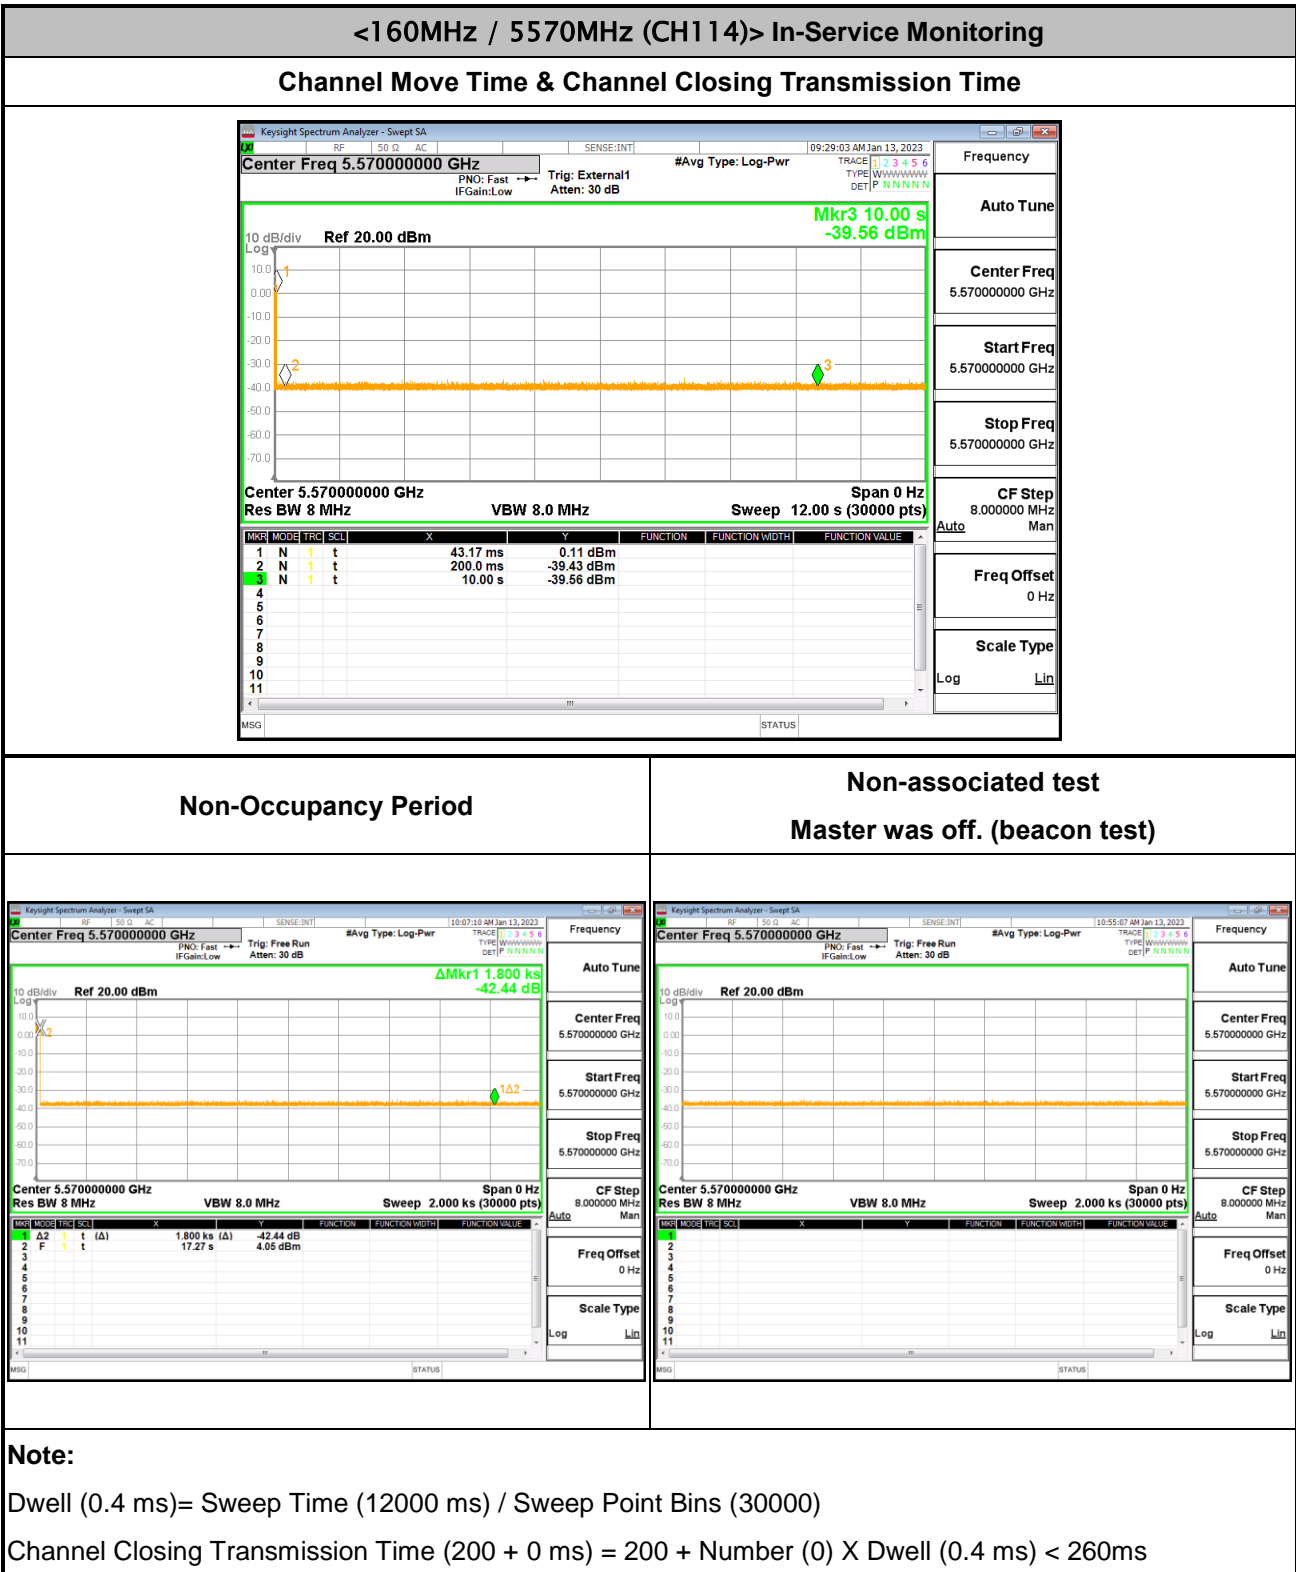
<160MHz / 5570MHz (CH114)> In-Service Monitoring

Channel Move Time & Channel Closing Transmission Time

Keysight Spectrum Analyzer - Swept SA
RF 50 Ω AC SENSE:INT 09:29:03 AM Jan 13, 2023
Center Freq 5.570000000 GHz
PNO: Fast IFGain:Low
Trig: External1
Atten: 30 dB
#Avg Type: Log-Pwr
TRACE 1 2 3 4 5 6
TYPE WWWWWW
DET P N N N N N
Frequency
10 dB/div Ref 20.00 dBm
Log
Mkr3 10.00 s
-39.56 dBm
10.0
0.00
-10.0
-20.0
-30.0
-40.0
-50.0
-60.0
-70.0
1
2
3
Center 5.570000000 GHz
Res BW 8 MHz
VBW 8.0 MHz
Span 0 Hz
Sweep 12.00 s (30000 pts)

| MKR | MODE | TRC | SCL | X | Y | FUNCTION | FUNCTION WIDTH | FUNCTION VALUE |
|---|---|---|---|---|---|---|---|---|
| 1 | N | 1 | t | 43.17 ms | 0.11 dBm | | | |
| 2 | N | 1 | t | 200.0 ms | -39.43 dBm | | | |
| 3 | N | 1 | t | 10.00 s | -39.56 dBm | | | |
| 4 | | | | | | | | |
| 5 | | | | | | | | |
| 6 | | | | | | | | |
| 7 | | | | | | | | |
| 8 | | | | | | | | |
| 9 | | | | | | | | |
| 10 | | | | | | | | |
| 11 | | | | | | | | |

MSG STATUS
Auto Tune
Center Freq 5.570000000 GHz
Start Freq 5.570000000 GHz
Stop Freq 5.570000000 GHz
CF Step 8.000000 MHz Auto Man
Freq Offset 0 Hz
Scale Type Log Lin

Non-Occupancy Period

Keysight Spectrum Analyzer - Swept SA
RF 50 Ω AC SENSE:INT 10:07:10 AM Jan 13, 2023
Center Freq 5.570000000 GHz
PNO: Fast IFGain:Low
Trig: Free Run
Atten: 30 dB
#Avg Type: Log-Pwr
TRACE 1 2 3 4 5 6
TYPE WWWWWW
DET P N N N N N
Frequency
10 dB/div Ref 20.00 dBm
Log
ΔMkr1 1.800 ks
-42.44 dB
10.0
0.00
-10.0
-20.0
-30.0
-40.0
-50.0
-60.0
-70.0
X2
1Δ2
Center 5.570000000 GHz
Res BW 8 MHz
VBW 8.0 MHz
Span 0 Hz
Sweep 2.000 ks (30000 pts)

| MKR | MODE | TRC | SCL | X | Y | FUNCTION | FUNCTION WIDTH | FUNCTION VALUE |
|---|---|---|---|---|---|---|---|---|
| 1 | Δ2 | 1 | t (Δ) | 1.800 ks (Δ) | -42.44 dB | | | |
| 2 | F | 1 | t | 17.27 s | 4.05 dBm | | | |
| 3 | | | | | | | | |
| 4 | | | | | | | | |
| 5 | | | | | | | | |
| 6 | | | | | | | | |
| 7 | | | | | | | | |
| 8 | | | | | | | | |
| 9 | | | | | | | | |
| 10 | | | | | | | | |
| 11 | | | | | | | | |

MSG STATUS
Auto Tune
Center Freq 5.570000000 GHz
Start Freq 5.570000000 GHz
Stop Freq 5.570000000 GHz
CF Step 8.000000 MHz Auto Man
Freq Offset 0 Hz
Scale Type Log Lin

Non-associated test
Master was off. (beacon test)

Keysight Spectrum Analyzer - Swept SA
RF 50 Ω AC SENSE:INT 10:55:07 AM Jan 13, 2023
Center Freq 5.570000000 GHz
PNO: Fast IFGain:Low
Trig: Free Run
Atten: 30 dB
#Avg Type: Log-Pwr
TRACE 1 2 3 4 5 6
TYPE WWWWWW
DET P N N N N N
Frequency
10 dB/div Ref 20.00 dBm
Log
10.0
0.00
-10.0
-20.0
-30.0
-40.0
-50.0
-60.0
-70.0
Center 5.570000000 GHz
Res BW 8 MHz
VBW 8.0 MHz
Span 0 Hz
Sweep 2.000 ks (30000 pts)

| MKR | MODE | TRC | SCL | X | Y | FUNCTION | FUNCTION WIDTH | FUNCTION VALUE |
|---|---|---|---|---|---|---|---|---|
| 1 | | | | | | | | |
| 2 | | | | | | | | |
| 3 | | | | | | | | |
| 4 | | | | | | | | |
| 5 | | | | | | | | |
| 6 | | | | | | | | |
| 7 | | | | | | | | |
| 8 | | | | | | | | |
| 9 | | | | | | | | |
| 10 | | | | | | | | |
| 11 | | | | | | | | |

MSG STATUS
Auto Tune
Center Freq 5.570000000 GHz
Start Freq 5.570000000 GHz
Stop Freq 5.570000000 GHz
CF Step 8.000000 MHz Auto Man
Freq Offset 0 Hz
Scale Type Log Lin

Note:
Dwell (0.4 ms)= Sweep Time (12000 ms) / Sweep Point Bins (30000)
Channel Closing Transmission Time (200 + 0 ms) = 200 + Number (0) X Dwell (0.4 ms) < 260ms